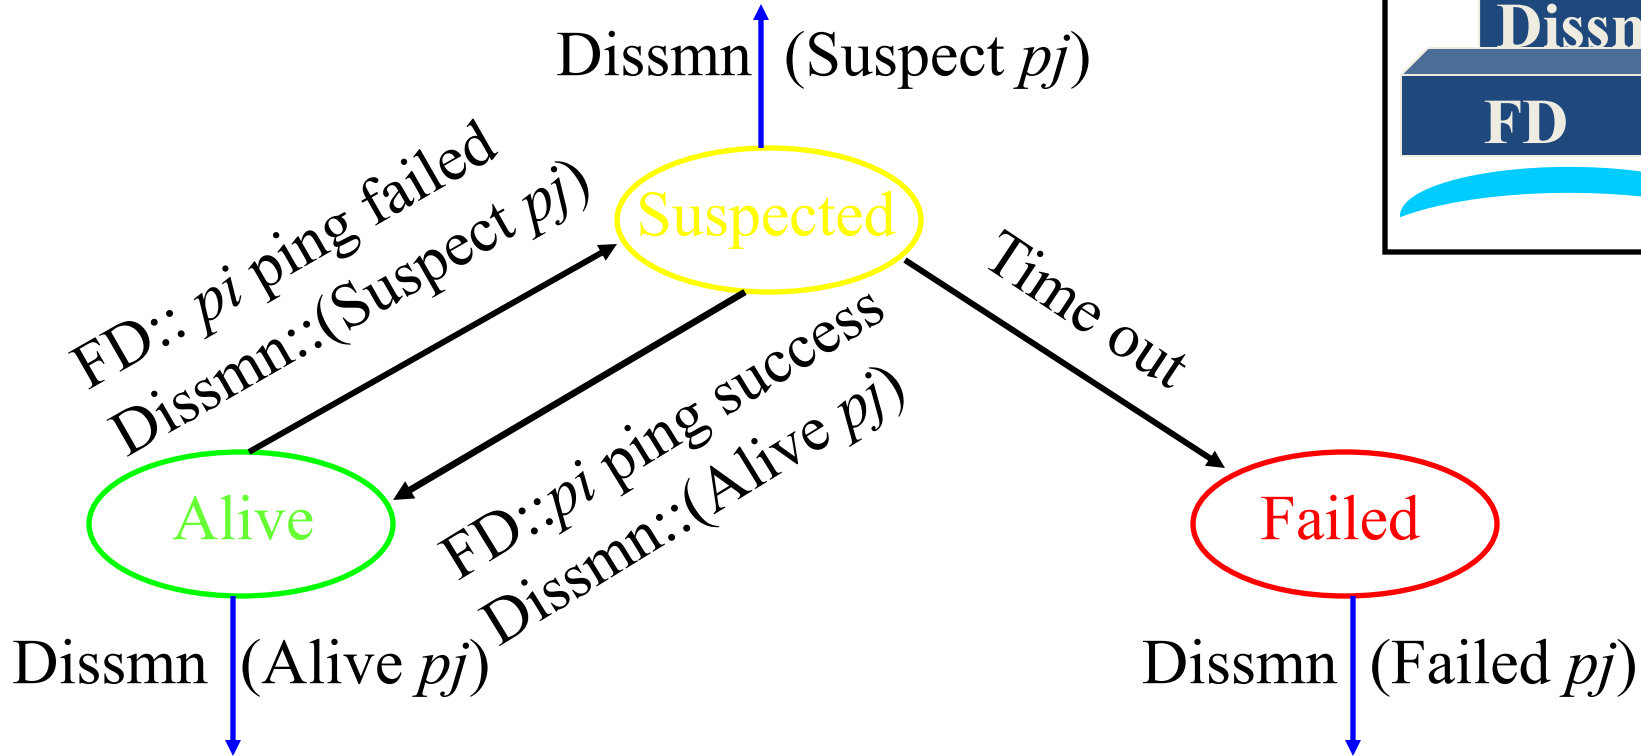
Dissmn (Suspect *pj*)

Dissn

FD

FD:: *pi* ping failed
Dissmn::(Suspect *pj*)

Suspected

Time out

FD::*pi* ping success
Dissmn::(Alive *pj*)

Alive

Failed

Dissmn (Alive *pj*)

Dissmn (Failed *pj*)